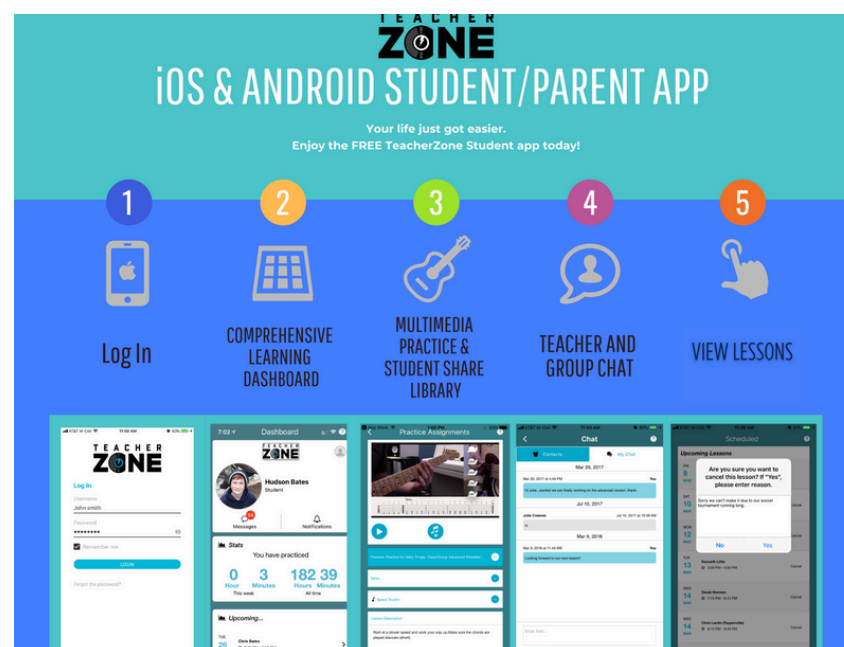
TEACHER ZONE

iOS & ANDROID STUDENT/PARENT APP

Your life just got easier.
Enjoy the FREE TeacherZone Student app today!

1

Log In

2

COMPREHENSIVE LEARNING DASHBOARD

3

MULTIMEDIA PRACTICE & STUDENT SHARE LIBRARY

4

TEACHER AND GROUP CHAT

5

VIEW LESSONS

TEACHER ZONE

Log In

Username

John smith

Password

••••••••

Remember me

LOGIN

Forgot the password?

7:02

Dashboard

TEACHER ZONE

Hudson Bates

Student

Messages

Notifications

Stats

You have practiced

0 Hour

3 Minutes

This week

182 Hour

39 Minutes

All time

Upcoming...

Chris Bates

Practice Assignments

Chat

Contacts

My Chat

Mar 26, 2017

Jul 10, 2017

Mar 8, 2018

Scheduled

Upcoming Lessons

Are you sure you want to cancel this lesson? If "Yes", please enter reason.

Sorry we can't make it due to our soccer tournament running long.

No

Yes

Cancel